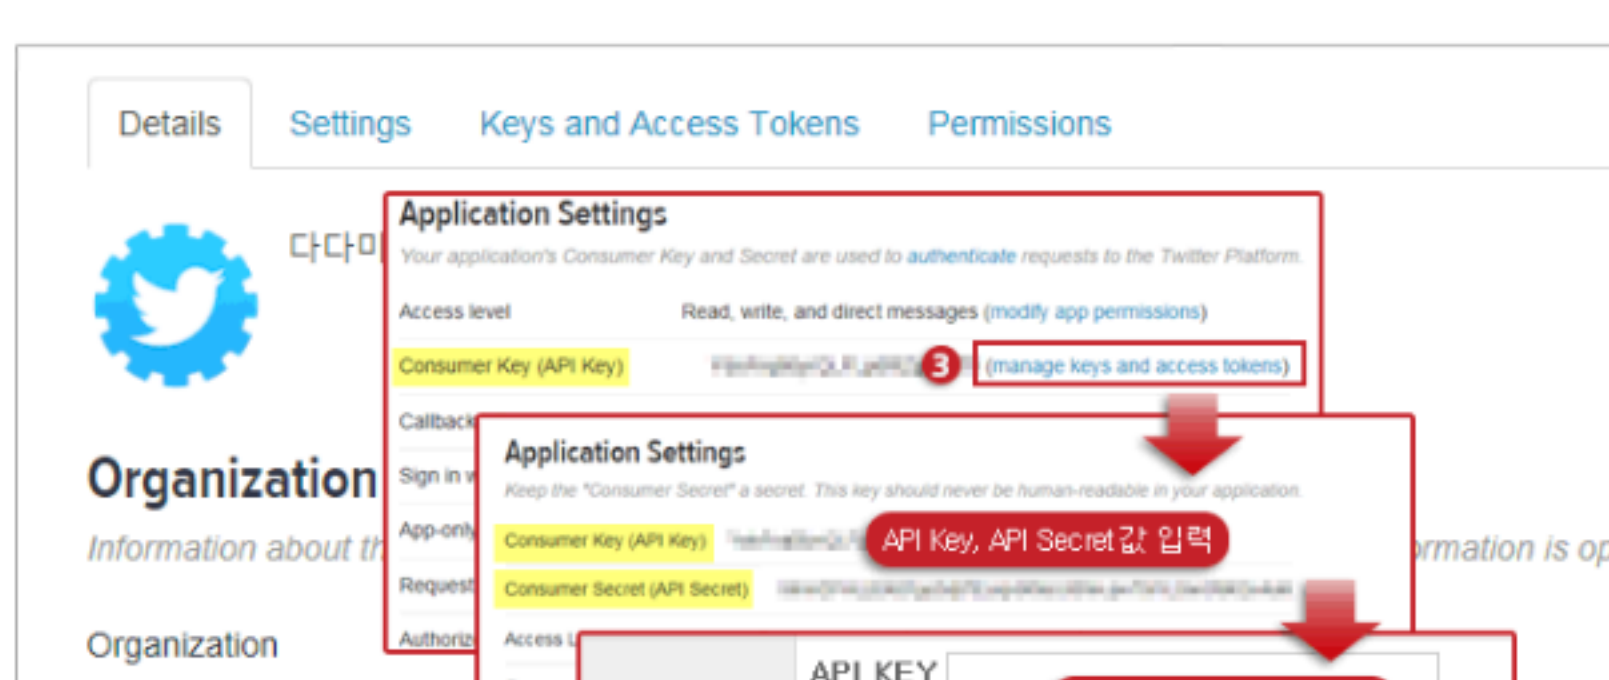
Details Settings Keys and Access Tokens Permissions

다다미

Organization

Information about th

Organization

Application Settings

Your application's Consumer Key and Secret are used to authenticate requests to the Twitter Platform.

Access level Read, write, and direct messages (modify app permissions)

Consumer Key (API Key) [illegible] 3 (manage keys and access tokens)

Callback

Sign in w

App-only

Request

Authoriz

Application Settings

Keep the "Consumer Secret" a secret. This key should never be human-readable in your application.

Consumer Key (API Key) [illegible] API Key, API Secret 값 입력

Consumer Secret (API Secret) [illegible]

Access L

API KEY

rmation is op